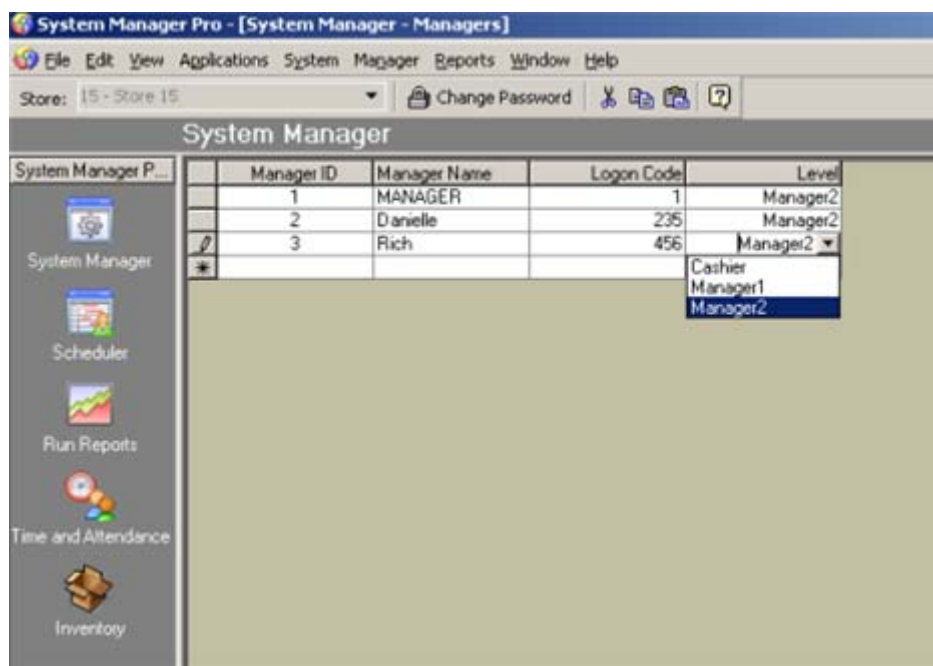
System Manager Pro - [System Manager - Managers]

File Edit View Applications System Manager Reports Window Help

Store: 15 - Store 15

Change Password

System Manager

System Manager P...

System Manager

Scheduler

Run Reports

Time and Attendance

Inventory

| | Manager ID | Manager Name | Logon Code | Level |
|---|---|---|---|---|
| | 1 | MANAGER | 1 | Manager2 |
| | 2 | Danielle | 235 | Manager2 |
| | 3 | Rich | 456 | Manager2 |
| * | | | | |

Cashier
Manager1
Manager2